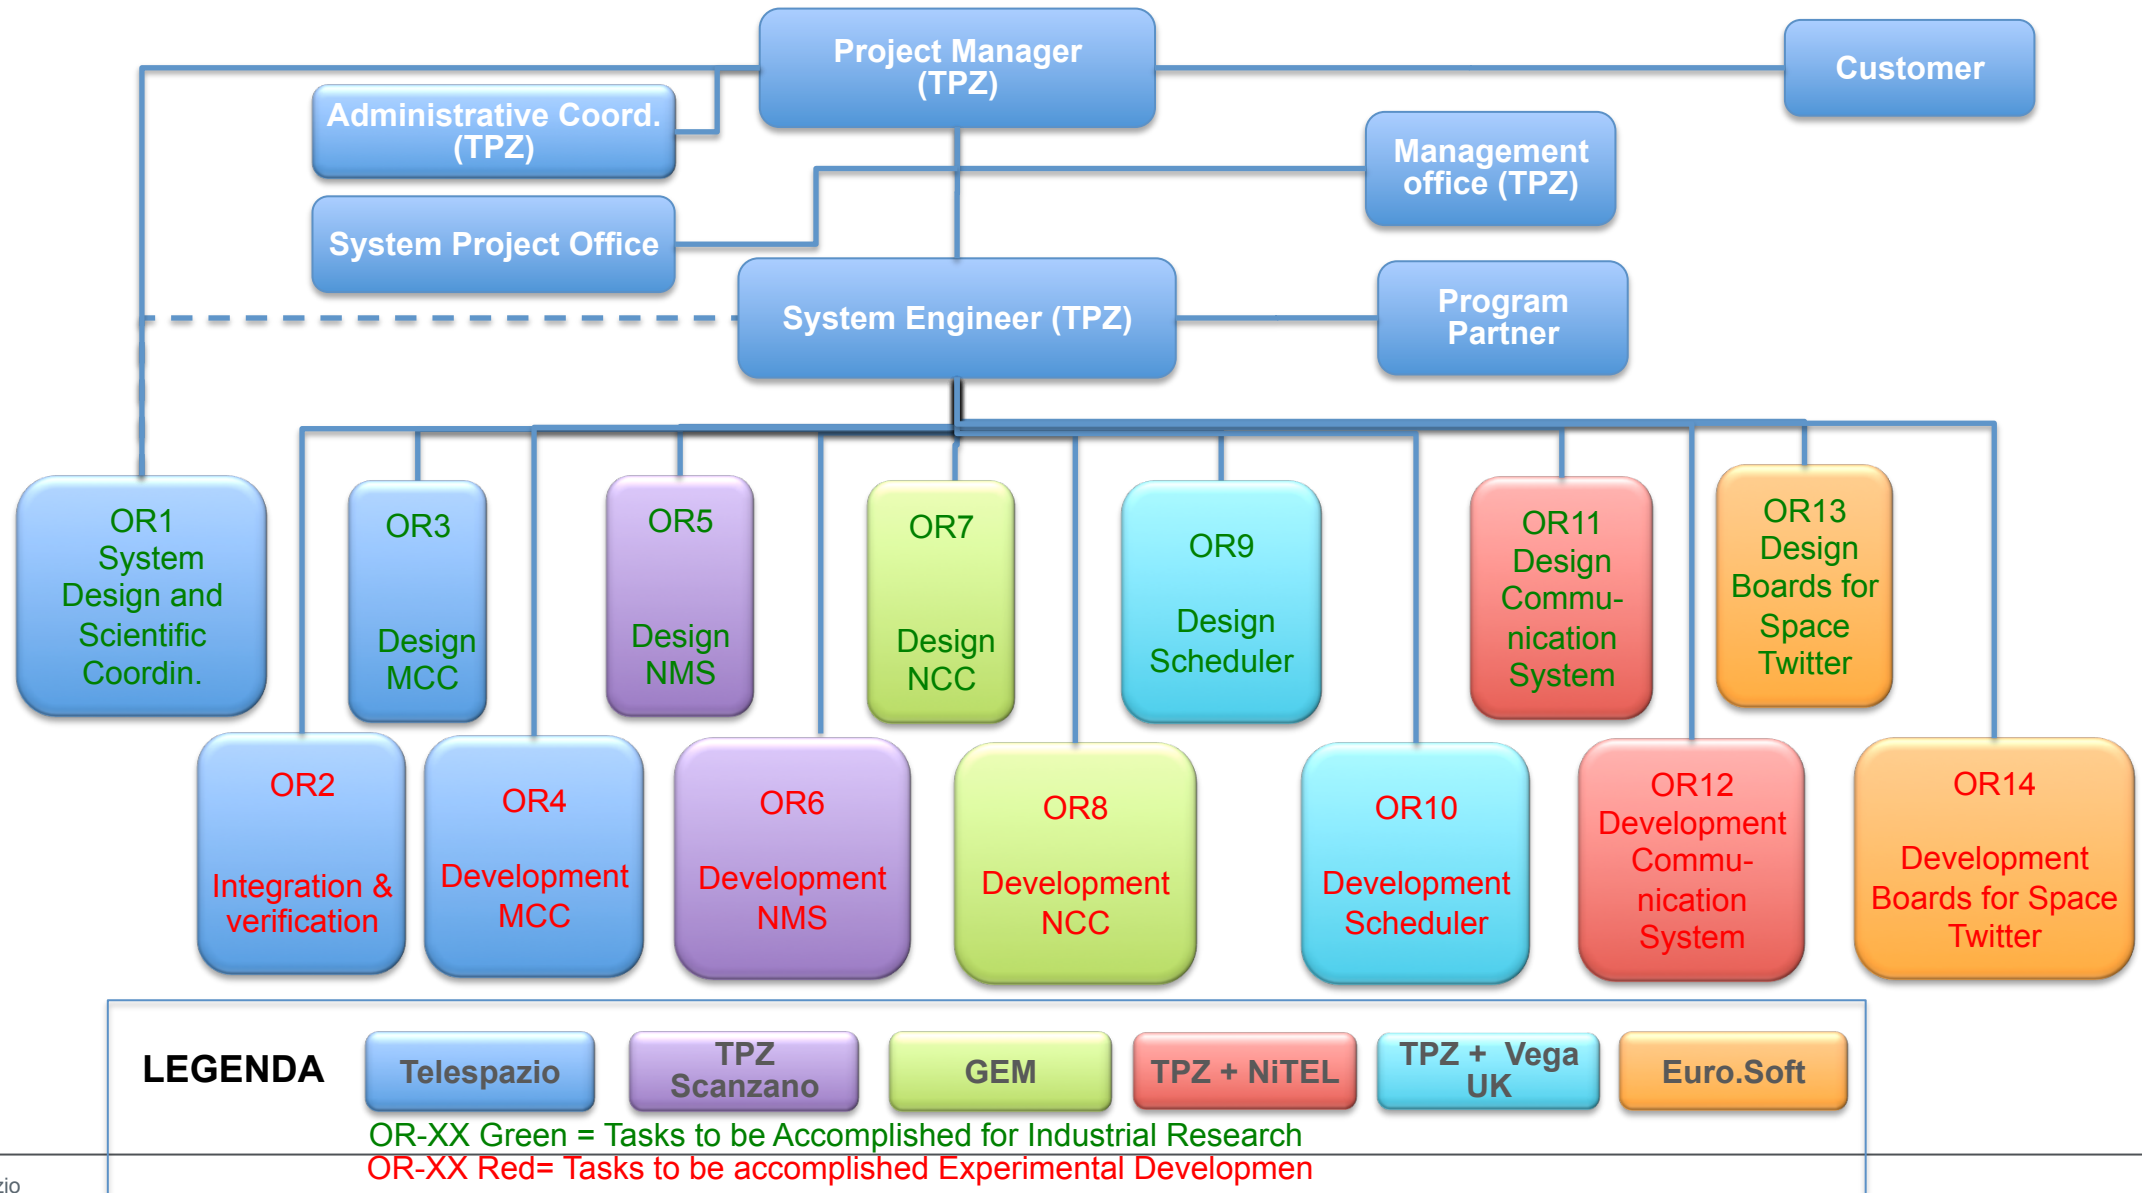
Project Manager (TPZ)

Customer

Administrative Coord. (TPZ)

Management office (TPZ)

System Project Office

System Engineer (TPZ)

Program Partner

OR1 System Design and Scientific Coordin.

OR3 Design MCC

OR5 Design NMS

OR7 Design NCC

OR9 Design Scheduler

OR11 Design Commu-nication System

OR13 Design Boards for Space Twitter

OR2 Integration & verification

OR4 Development MCC

OR6 Development NMS

OR8 Development NCC

OR10 Development Scheduler

OR12 Development Commu-nication System

OR14 Development Boards for Space Twitter

LEGENDA

Telespazio

TPZ Scanzano

GEM

TPZ + NiTEL

TPZ + Vega UK

Euro.Soft

OR-XX Green = Tasks to be Accomplished for Industrial Research

OR-XX Red= Tasks to be accomplished Experimental Developmen

zio